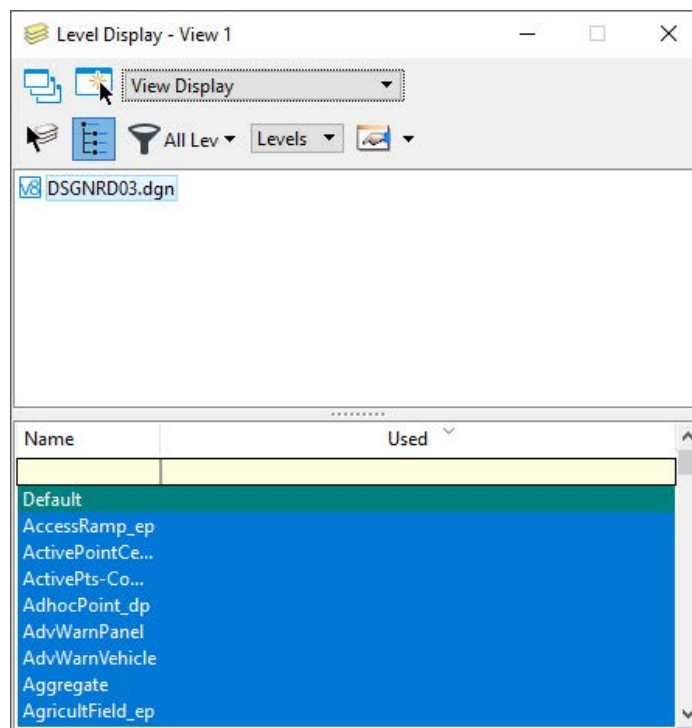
Level Display - View 1

View Display

All Lev

Levels

V8 DSGNRD03.dgn

| Name | Used |
|---|---|
| | |
| Default | |
| AccessRamp_ep | |
| ActivePointCe... | |
| ActivePts-Co... | |
| AdhocPoint_dp | |
| AdvWarnPanel | |
| AdvWarnVehicle | |
| Aggregate | |
| AgricultField_ep | |